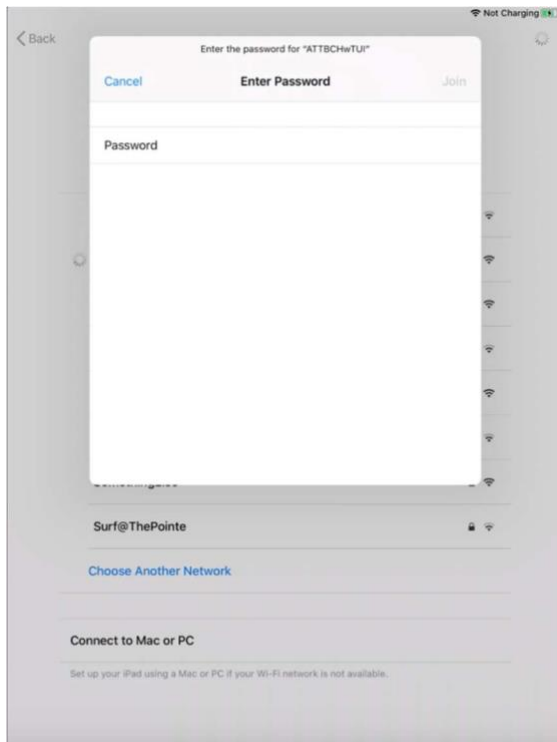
Not Charging

Back

Enter the password for "ATTBCHwTUI"

Cancel
Enter Password
Join

Password

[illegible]

Surf@ThePointe

Choose Another Network

Connect to Mac or PC

Set up your iPad using a Mac or PC if your Wi-Fi network is not available.